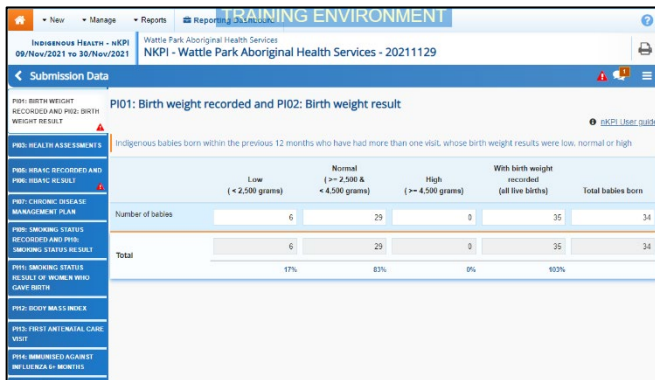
New ▾ Manage ▾ Reports Reporting Dashboard TRAINING ENVIRONMENT

INDIGENOUS HEALTH - nKPI 09/Nov/2021 to 30/Nov/2021

Wattle Park Aboriginal Health Services
NKPI - Wattle Park Aboriginal Health Services - 20211129

Submission Data

PI01: BIRTH WEIGHT RECORDED AND PI02: BIRTH WEIGHT RESULT

PI03: HEALTH ASSESSMENTS

PI05: HBA1C RECORDED AND PI06: HBA1C RESULT

PI07: CHRONIC DISEASE MANAGEMENT PLAN

PI09: SMOKING STATUS RECORDED AND PI10: SMOKING STATUS RESULT

PI11: SMOKING STATUS RESULT OF WOMEN WHO GAVE BIRTH

PI12: BODY MASS INDEX

PI13: FIRST ANTENATAL CARE VISIT

PI14: IMMUNISED AGAINST INFLUENZA 6+ MONTHS

PI01: Birth weight recorded and PI02: Birth weight result

nKPI User guide

Indigenous babies born within the previous 12 months who have had more than one visit, whose birth weight results were low, normal or high

| | Low (< 2,500 grams) | Normal (>= 2,500 & < 4,500 grams) | High (>= 4,500 grams) | With birth weight recorded (all live births) | Total babies born |
|---|---|---|---|---|---|
| Number of babies | 6 | 29 | 0 | 35 | 34 |
| Total | 6 | 29 | 0 | 35 | 34 |
| | 17% | 83% | 0% | 103% | |